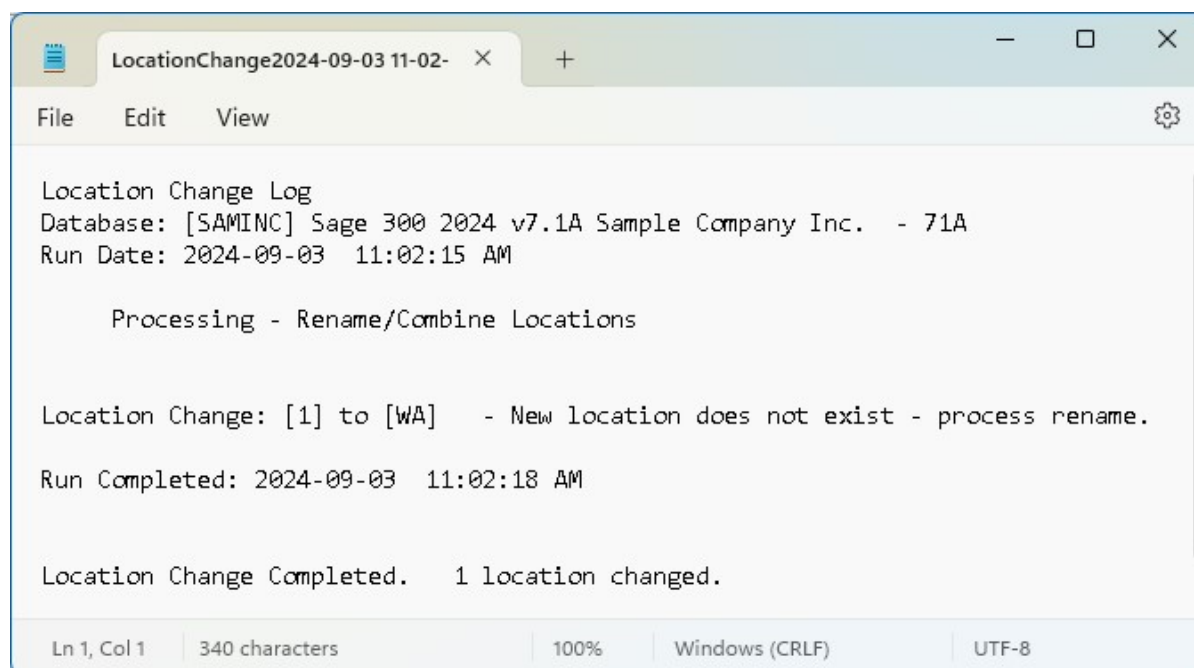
LocationChange2024-09-03 11-02- ×
+

File Edit View

Location Change Log
Database: [SAMINC] Sage 300 2024 v7.1A Sample Company Inc. - 71A
Run Date: 2024-09-03 11:02:15 AM

Processing - Rename/Combine Locations

Location Change: [1] to [WA] - New location does not exist - process rename.

Run Completed: 2024-09-03 11:02:18 AM

Location Change Completed. 1 location changed.

Ln 1, Col 1 | 340 characters | 100% | Windows (CRLF) | UTF-8